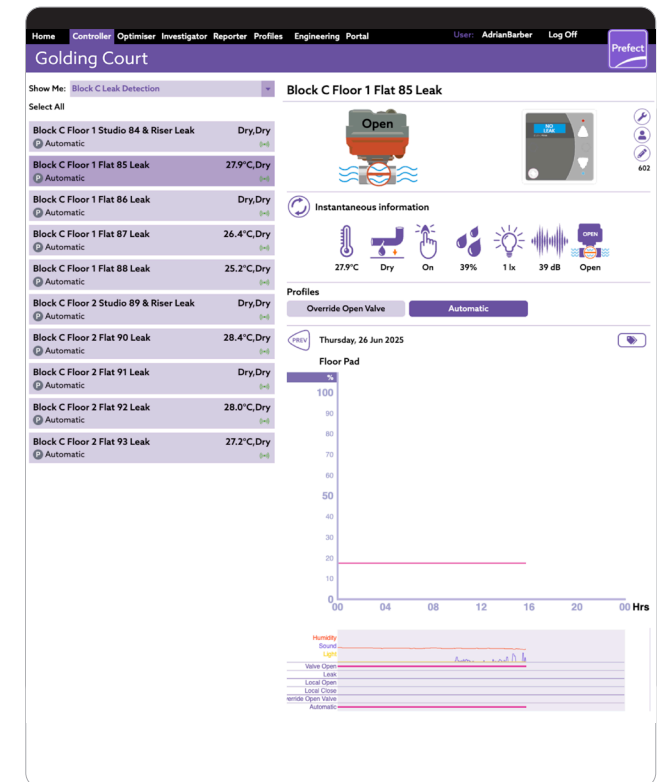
Home Controller Optimiser Investigator Reporter Profiles Engineering Portal User: AdrianBarber Log Off

Golding Court

Prefect

Show Me: Block C Leak Detection

Select All

| | |
|---|---|
| Block C Floor 1 Studio 84 & Riser Leak | Dry,Dry |
| P Automatic | |
| Block C Floor 1 Flat 85 Leak | 27.9°C,Dry |
| P Automatic | |
| Block C Floor 1 Flat 86 Leak | Dry,Dry |
| P Automatic | |
| Block C Floor 1 Flat 87 Leak | 26.4°C,Dry |
| P Automatic | |
| Block C Floor 1 Flat 88 Leak | 25.2°C,Dry |
| P Automatic | |
| Block C Floor 2 Studio 89 & Riser Leak | Dry,Dry |
| P Automatic | |
| Block C Floor 2 Flat 90 Leak | 28.4°C,Dry |
| P Automatic | |
| Block C Floor 2 Flat 91 Leak | Dry,Dry |
| P Automatic | |
| Block C Floor 2 Flat 92 Leak | 28.0°C,Dry |
| P Automatic | |
| Block C Floor 2 Flat 93 Leak | 27.2°C,Dry |
| P Automatic | |

Block C Floor 1 Flat 85 Leak

Open

NO LEAK

602

Instantaneous information

27.9°C Dry On 39% 1 lx 39 dB OPEN Open

Profiles

Override Open Valve Automatic

PREV Thursday, 26 Jun 2025

Floor Pad

%
100
90
80
70
60
50
40
30
20
10
0
00 04 08 12 16 20 00 Hrs

Humidity
Sound
Light
Valve Open
Leak
Local Open
Local Close
Override Open Valve
Automatic